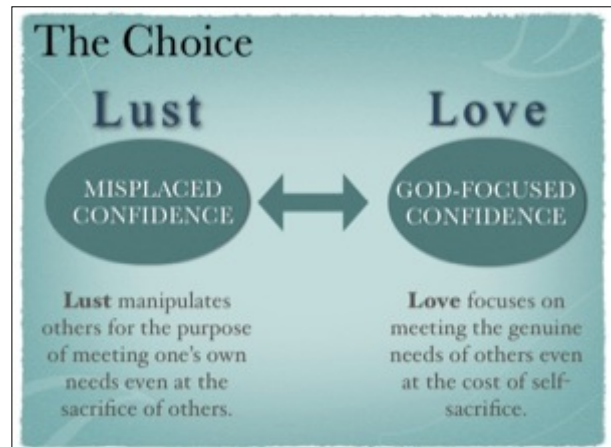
The Choice

Lust

MISPLACED CONFIDENCE

Lust manipulates others for the purpose of meeting one's own needs even at the sacrifice of others.

Love

GOD-FOCUSED CONFIDENCE

Love focuses on meeting the genuine needs of others even at the cost of self-sacrifice.